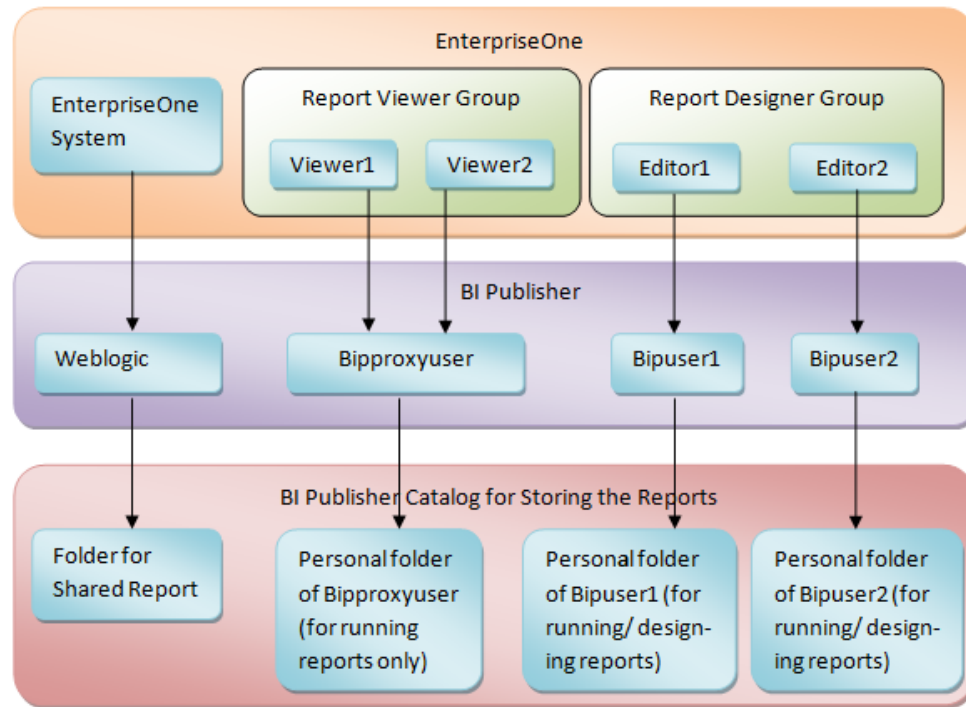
EnterpriseOne

EnterpriseOne System

Report Viewer Group

Viewer1

Viewer2

Report Designer Group

Editor1

Editor2

BI Publisher

Weblogic

Bipproxyuser

Bipuser1

Bipuser2

BI Publisher Catalog for Storing the Reports

Folder for Shared Report

Personal folder of Bipproxyuser (for running reports only)

Personal folder of Bipuser1 (for running/ designing reports)

Personal folder of Bipuser2 (for running/ designing reports)